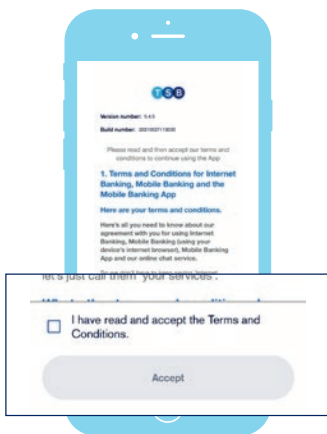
TSB

Version number: 5.4.5

Build number: 2021032111830

Please read and then accept our terms and conditions to continue using the App

1. Terms and Conditions for Internet Banking, Mobile Banking and the Mobile Banking App

Here are your terms and conditions.

Here's all you need to know about our agreement with you for using Internet Banking, Mobile Banking (using your device's internet browser), Mobile Banking App and our online chat service.

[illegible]

let's just call them 'your services'.

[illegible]

I have read and accept the Terms and Conditions.

Accept